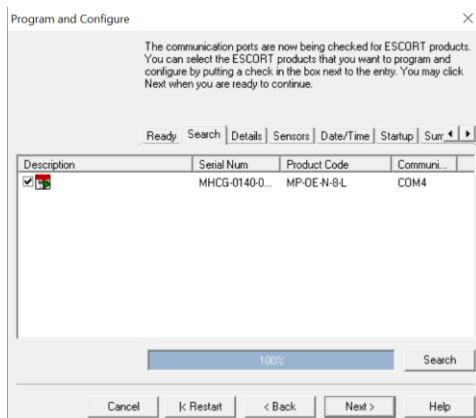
Program and Configure

×

The communication ports are now being checked for ESCORT products. You can select the ESCORT products that you want to program and configure by putting a check in the box next to the entry. You may click Next when you are ready to continue.

Ready | Search | Details | Sensors | Date/Time | Startup | Sum

| Description | Serial Num | Product Code | Communi... |
|---|---|---|---|
| ☑ | MHCG-0140-0... | MP-OE-N-8-L | COM4 |

100%

Search

Cancel | |< Restart | < Back | Next > | Help